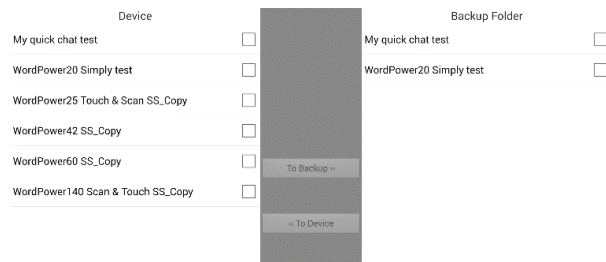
Device

My quick chat test

WordPower20 Simply test

WordPower25 Touch & Scan SS_Copy

WordPower42 SS_Copy

WordPower60 SS_Copy

WordPower140 Scan & Touch SS_Copy

To Backup »

« To Device

Backup Folder

My quick chat test

WordPower20 Simply test